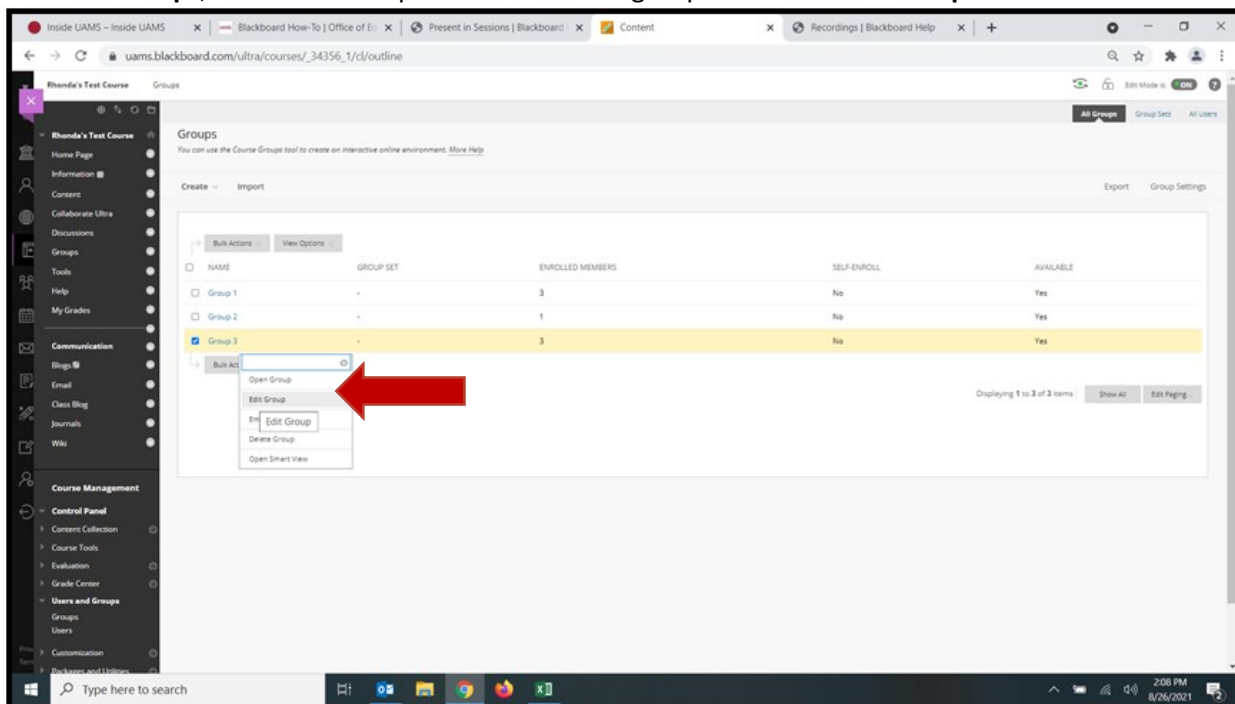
Inside UAMS – Inside UAMS | Blackboard How-To | Office of E | Present in Sessions | Blackboard | Content | Recordings | Blackboard Help

uams.blackboard.com/ultra/courses/_34356_1/cl/outline

Rhonda's Test Course Groups

Edit Mode is: ON

All Groups Group Sets All Users

Rhonda's Test Course
Home Page
Information
Content
Collaborate Ultra
Discussions
Groups
Tools
Help
My Grades

Communication
Blogs
Email
Class Blog
Journals
Wiki

Course Management
Control Panel
Content Collection
Course Tools
Evaluation
Grade Center
Users and Groups
Groups
Users
Customization
Packages and Utilities

Groups
You can use the Course Groups tool to create an interactive online environment. More Help

Create Import Export Group Settings

Bulk Actions View Options

| NAME | GROUP SET | ENROLLED MEMBERS | SELF-ENROLL | AVAILABLE |
|---|---|---|---|---|
| Group 1 | - | 3 | No | Yes |
| Group 2 | - | 1 | No | Yes |
| Group 3 | - | 3 | No | Yes |

Bulk Act

Open Group
Edit Group
Em Edit Group
Delete Group
Open Smart View

Displaying 1 to 3 of 3 items Show All Edit Paging...

Type here to search

2:08 PM 8/26/2021